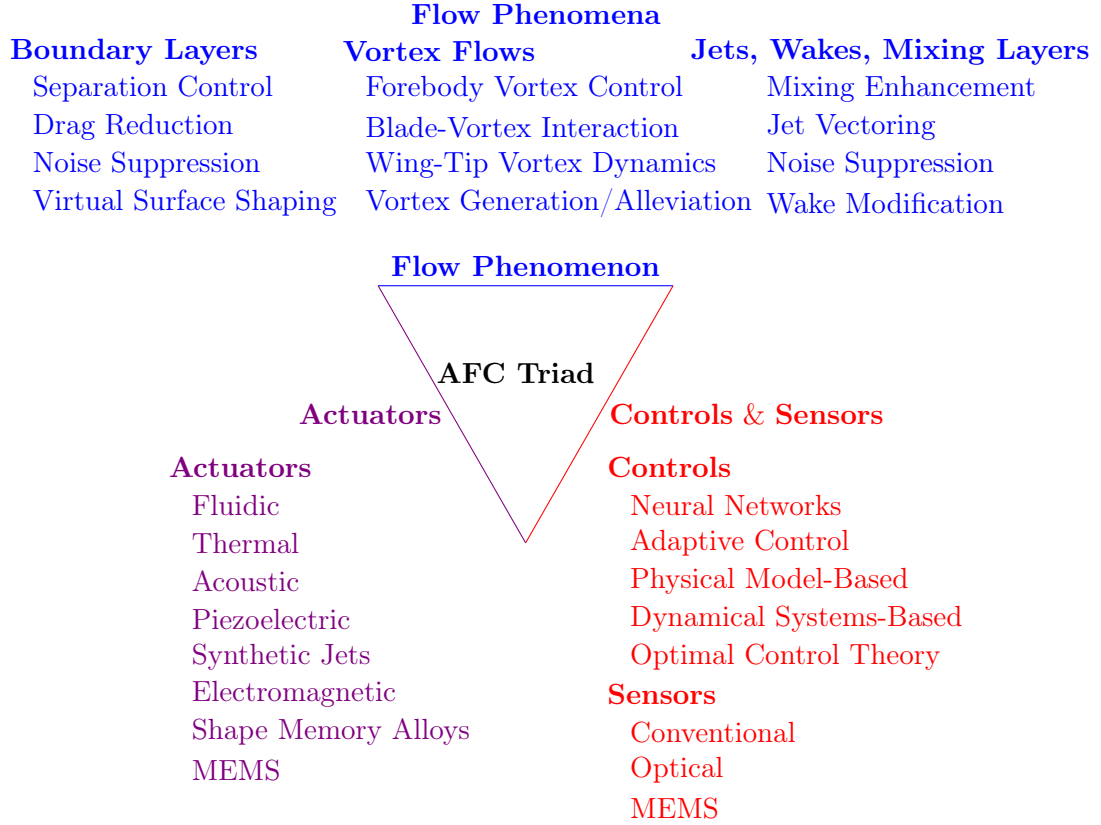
Flow Phenomena

Boundary Layers
Separation Control
Drag Reduction
Noise Suppression
Virtual Surface Shaping

Vortex Flows
Forebody Vortex Control
Blade-Vortex Interaction
Wing-Tip Vortex Dynamics
Vortex Generation/Alleviation

Jets, Wakes, Mixing Layers
Mixing Enhancement
Jet Vectoring
Noise Suppression
Wake Modification

Flow Phenomenon

AFC Triad

Actuators

Controls & Sensors

Actuators
Fluidic
Thermal
Acoustic
Piezoelectric
Synthetic Jets
Electromagnetic
Shape Memory Alloys
MEMS

Controls
Neural Networks
Adaptive Control
Physical Model-Based
Dynamical Systems-Based
Optimal Control Theory

Sensors
Conventional
Optical
MEMS